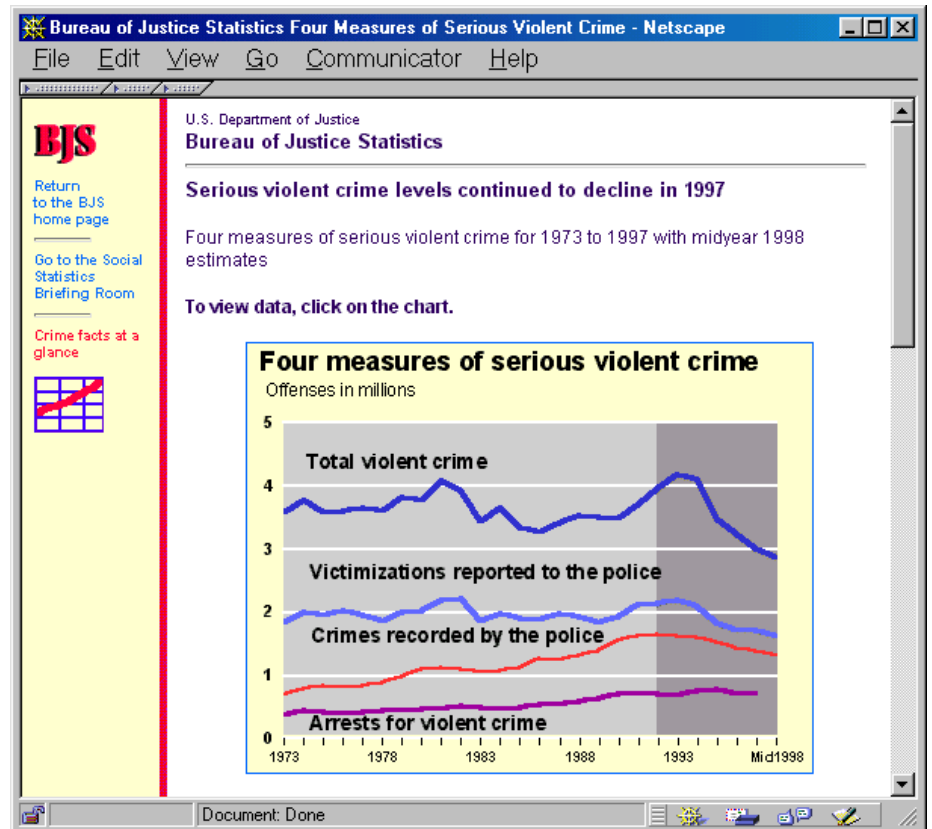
Bureau of Justice Statistics Four Measures of Serious Violent Crime - Netscape

File Edit View Go Communicator Help

BJS

Return to the BJS home page

Go to the Social Statistics Briefing Room

Crime facts at a glance

U.S. Department of Justice
Bureau of Justice Statistics

Serious violent crime levels continued to decline in 1997

Four measures of serious violent crime for 1973 to 1997 with midyear 1998 estimates

To view data, click on the chart.

Four measures of serious violent crime
Offenses in millions

5
4
3
2
1
0

Total violent crime
Victimizations reported to the police
Crimes recorded by the police
Arrests for violent crime

1973 1978 1983 1988 1993 Mid1998

Document: Done